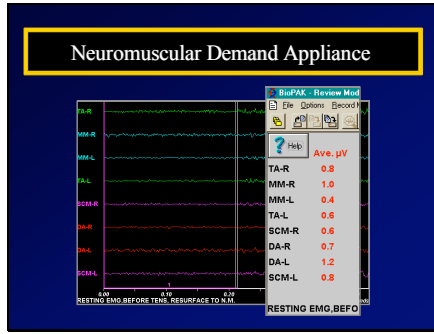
Neuromuscular Demand Appliance

TA-R
MM-R
MM-L
TA-L
SCM-R
DA-R
DA-L
SCM-L

0.00
0.10
0.20

RESTING EMG,BEFORE TENS, RESURFACE TO N.M.

BioPAK - Review Mod
File Options Record

Help

Ave. µV

| | |
|---|---|
| TA-R | 0.8 |
| MM-R | 1.0 |
| MM-L | 0.4 |
| TA-L | 0.6 |
| SCM-R | 0.6 |
| DA-R | 0.7 |
| DA-L | 1.2 |
| SCM-L | 0.8 |

RESTING EMG,BEFO